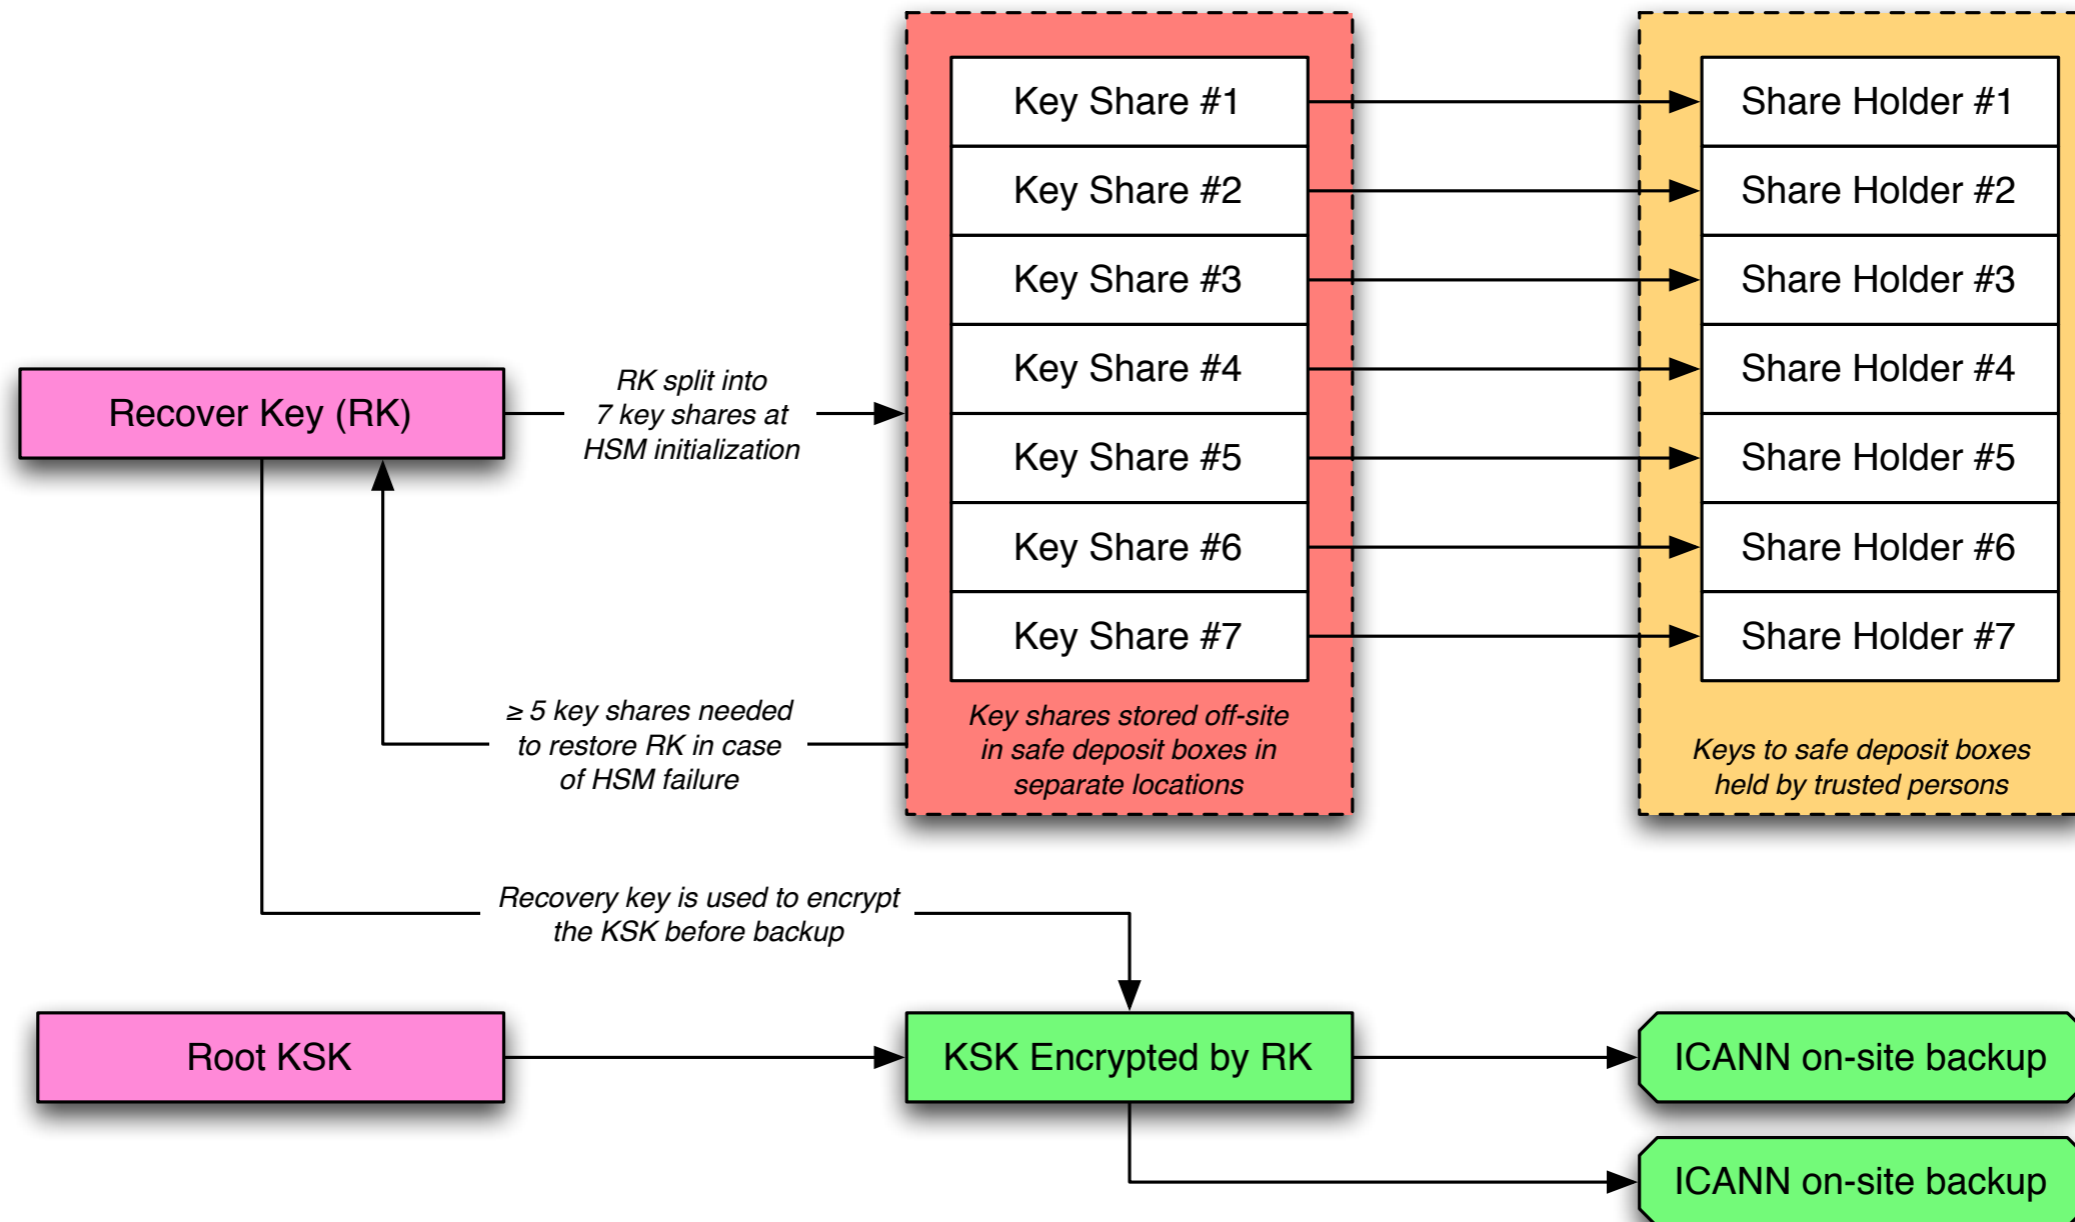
Key Share #1
Key Share #2
Key Share #3
Key Share #4
Key Share #5
Key Share #6
Key Share #7

Key shares stored off-site in safe deposit boxes in separate locations

Share Holder #1
Share Holder #2
Share Holder #3
Share Holder #4
Share Holder #5
Share Holder #6
Share Holder #7

Keys to safe deposit boxes held by trusted persons

Recover Key (RK)

RK split into 7 key shares at HSM initialization

≥ 5 key shares needed to restore RK in case of HSM failure

Recovery key is used to encrypt the KSK before backup

Root KSK

KSK Encrypted by RK

ICANN on-site backup

ICANN on-site backup